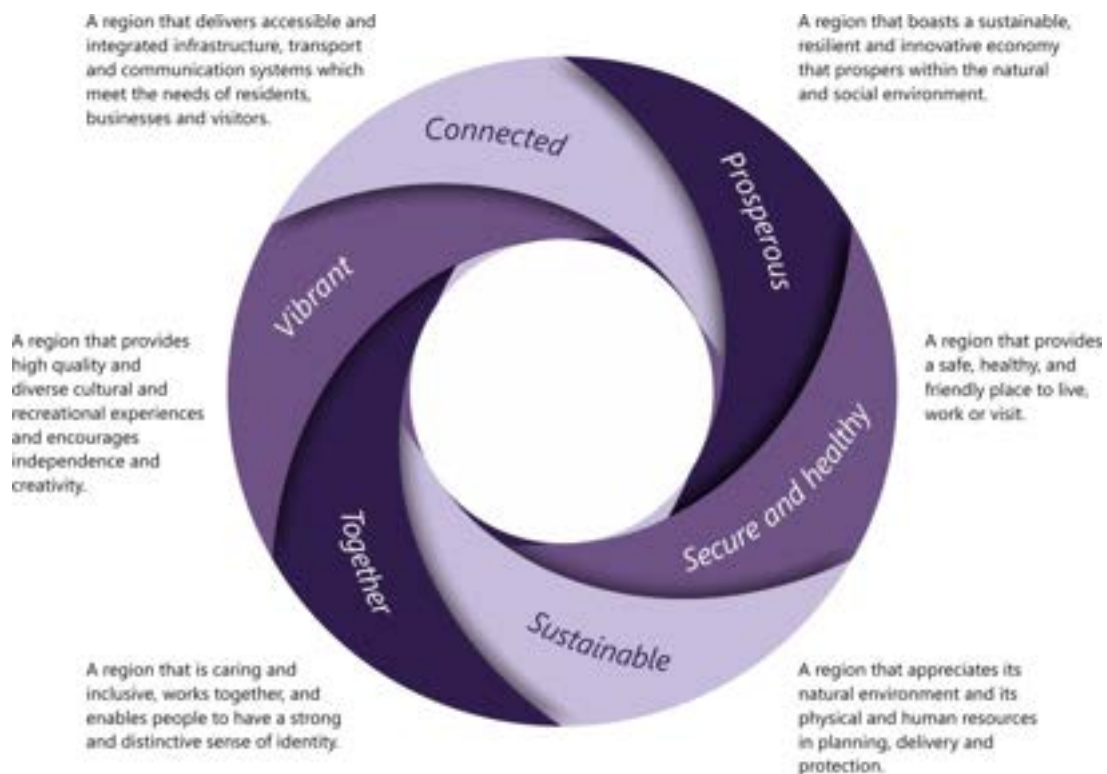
A region that delivers accessible and integrated infrastructure, transport and communication systems which meet the needs of residents, businesses and visitors.

A region that boasts a sustainable, resilient and innovative economy that prospers within the natural and social environment.

Connected

Prosperous

Vibrant

A region that provides high quality and diverse cultural and recreational experiences and encourages independence and creativity.

A region that provides a safe, healthy, and friendly place to live, work or visit.

Secure and healthy

Together

Sustainable

A region that is caring and inclusive, works together, and enables people to have a strong and distinctive sense of identity.

A region that appreciates its natural environment and its physical and human resources in planning, delivery and protection.